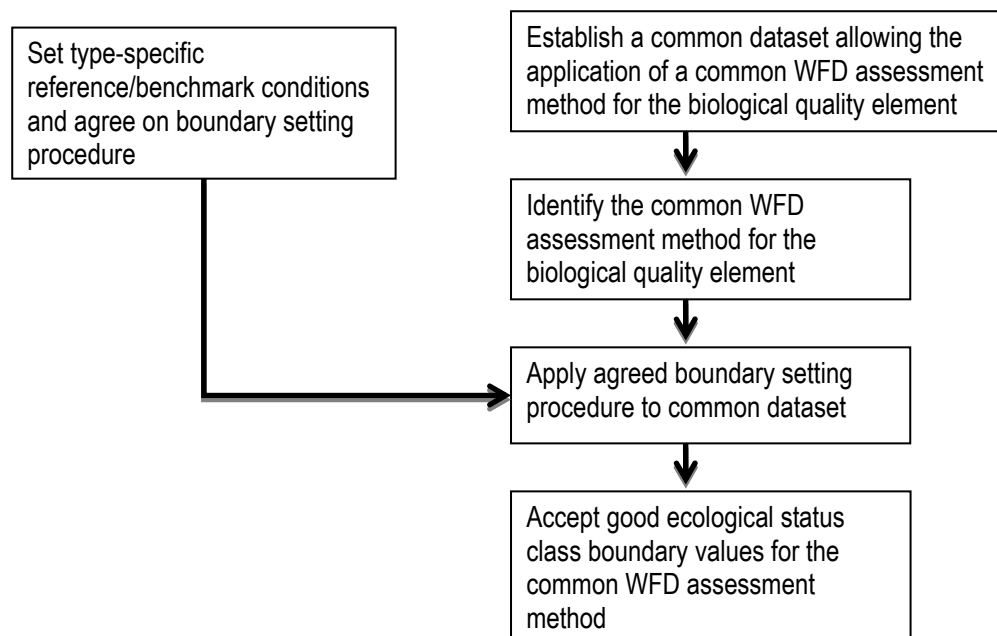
Set type-specific reference/benchmark conditions and agree on boundary setting procedure

Establish a common dataset allowing the application of a common WFD assessment method for the biological quality element

Identify the common WFD assessment method for the biological quality element

Apply agreed boundary setting procedure to common dataset

Accept good ecological status class boundary values for the common WFD assessment method